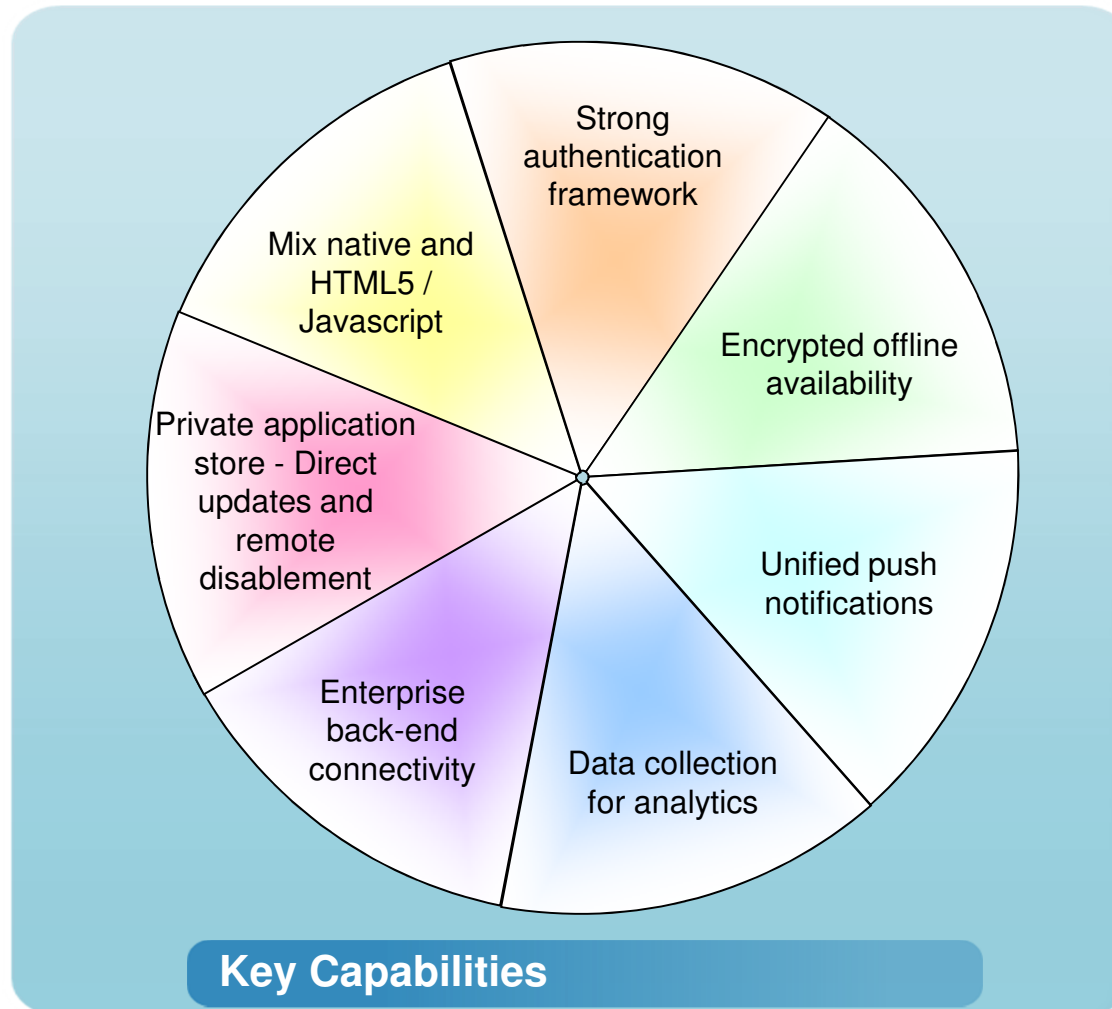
Strong authentication framework

Encrypted offline availability

Unified push notifications

Data collection for analytics

Enterprise back-end connectivity

Private application store - Direct updates and remote disablement

Mix native and HTML5 / Javascript

Key Capabilities